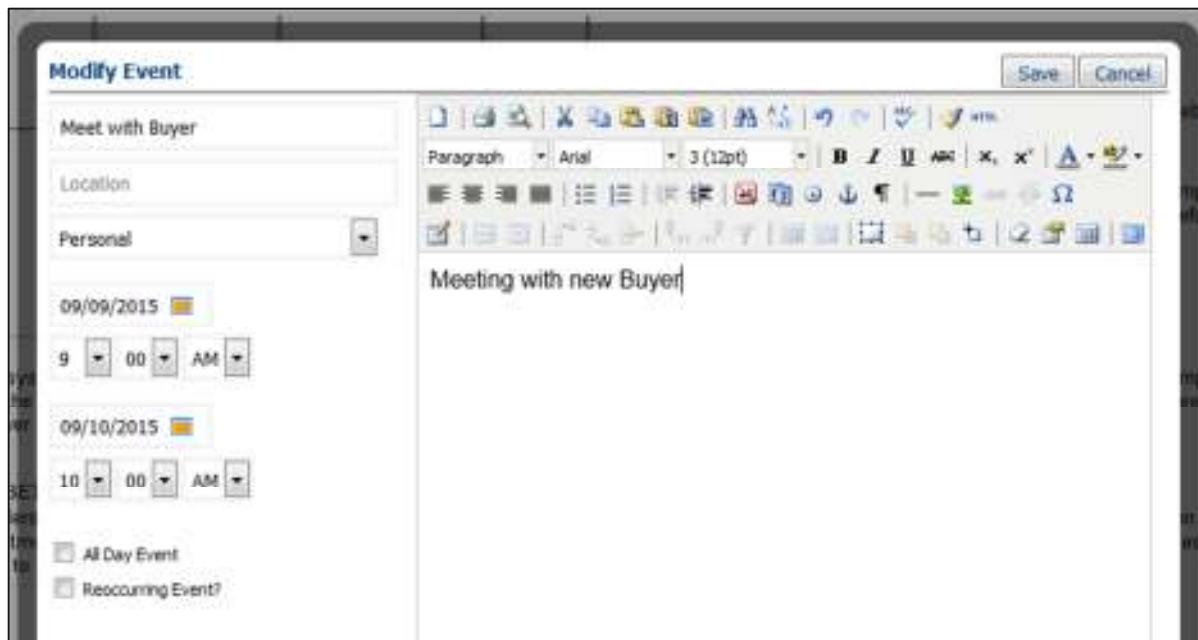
Modify Event

Save | Cancel

Meet with Buyer

Location

Personal

09/09/2015

9 | 00 | AM

09/10/2015

10 | 00 | AM

All Day Event

Reoccurring Event?

Paragraph | Arial | 3 (12pt)

B I U ABC $x_2$ $x^2$ A

Ω

Meeting with new Buyer